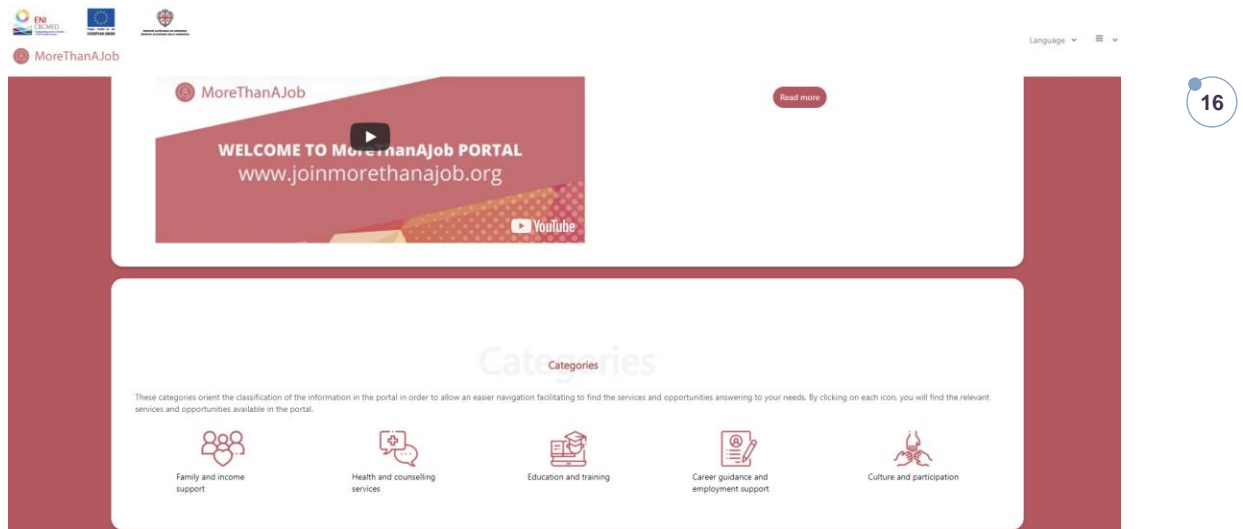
ENI CBCMED

MoreThanAJob

Language ▾ ≡ ▾

16

MoreThanAJob

WELCOME TO MoreThanAJob PORTAL
www.joinmorethanajob.org

YouTube

Read more

Categories

Categories

These categories orient the classification of the information in the portal in order to allow an easier navigation facilitating to find the services and opportunities answering to your needs. By clicking on each icon, you will find the relevant services and opportunities available in the portal.

Family and income support

Health and counselling services

Education and training

Career guidance and employment support

Culture and participation